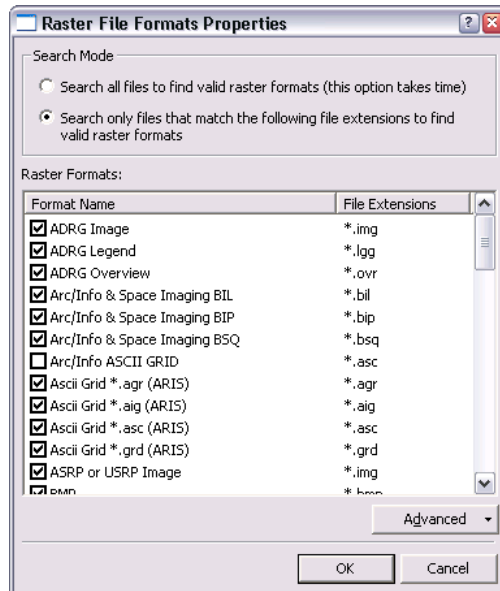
Raster File Formats Properties

Search Mode

Search all files to find valid raster formats (this option takes time)

Search only files that match the following file extensions to find valid raster formats

Raster Formats:

| Format Name | File Extensions |
|---|---|
| ADRG Image | *.img |
| ADRG Legend | *.lgg |
| ADRG Overview | *.ovr |
| Arc/Info & Space Imaging BIL | *.bil |
| Arc/Info & Space Imaging BIP | *.bip |
| Arc/Info & Space Imaging BSQ | *.bsq |
| Arc/Info ASCII GRID | *.asc |
| Ascii Grid *.agr (ARIS) | *.agr |
| Ascii Grid *.aig (ARIS) | *.aig |
| Ascii Grid *.asc (ARIS) | *.asc |
| Ascii Grid *.grd (ARIS) | *.grd |
| ASRP or USRP Image | *.img |
| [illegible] | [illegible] |

Advanced

OK

Cancel